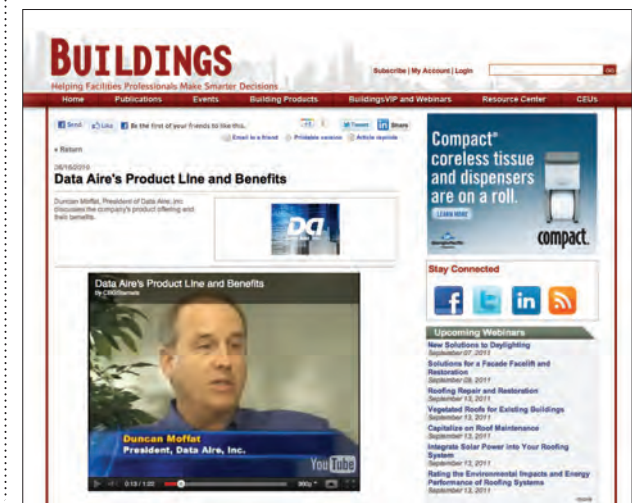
BUILDINGS
Helping Facilities Professionals Make Smarter Decisions

Subscribe | My Account | Login

GO

Home Publications Events Building Products BuildingsVIP and Webinars Resource Center CEUs

Send Like Be the first of your friends to like this.

Tweet in Share

Email to a friend Printable version Article reprints

« Return

08/16/2010

Data Aire's Product Line and Benefits

Duncan Moffat, President of Data Aire, Inc. discusses the company's product offering and their benefits.

DA

Data Aire's Product Line and Benefits
By CMGStemeto

Duncan Moffat
President, Data Aire, Inc.

YouTube

0:13 / 1:00

Compact® coreless tissue and dispensers are on a roll.

LEARN MORE

compact.

Stay Connected

Upcoming Webinars

New Solutions to Daylighting
September 07, 2011

Solutions for a Facade Facelift and Restoration
September 08, 2011

Roofing Repair and Restoration
September 13, 2011

Vegetated Roofs for Existing Buildings
September 13, 2011

Capitalize on Roof Maintenance
September 13, 2011

Integrate Solar Power into Your Roofing System
September 13, 2011

Rating the Environmental Impacts and Energy Performance of Roofing Systems
September 13, 2011